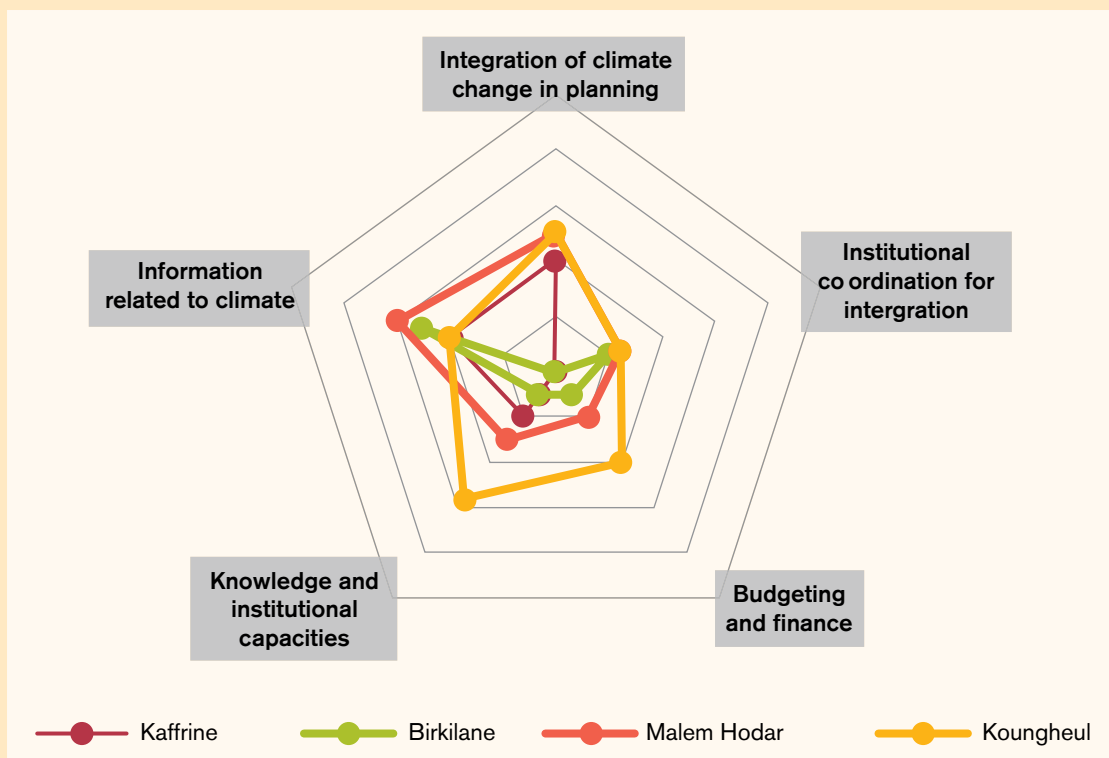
Integration of climate change in planning

Institutional co ordination for intergration

Budgeting and finance

Knowledge and institutional capacities

Information related to climate

Kaffrine
Birkilane
Malem Hodar
Koungheul